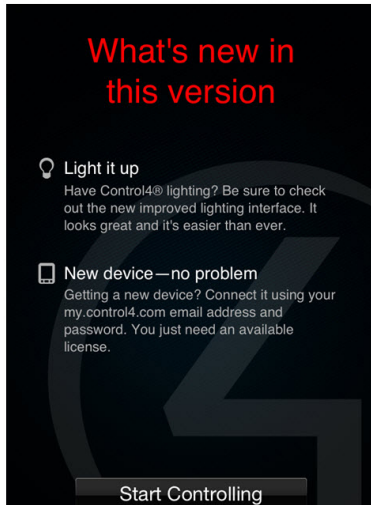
What's new in this version

Light it up
Have Control4® lighting? Be sure to check out the new improved lighting interface. It looks great and it's easier than ever.

New device—no problem
Getting a new device? Connect it using your my.control4.com email address and password. You just need an available license.

Start Controlling